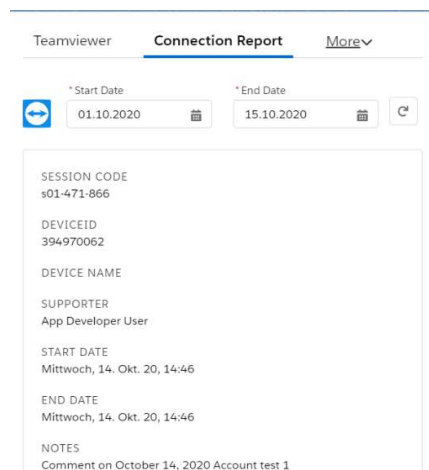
Teamviewer Connection Report More

*Start Date
01.10.2020

*End Date
15.10.2020

SESSION CODE
s01-471-866

DEVICEID
394970062

DEVICE NAME

SUPPORTER
App Developer User

START DATE
Mittwoch, 14. Okt. 20, 14:46

END DATE
Mittwoch, 14. Okt. 20, 14:46

NOTES
Comment on October 14, 2020 Account test 1